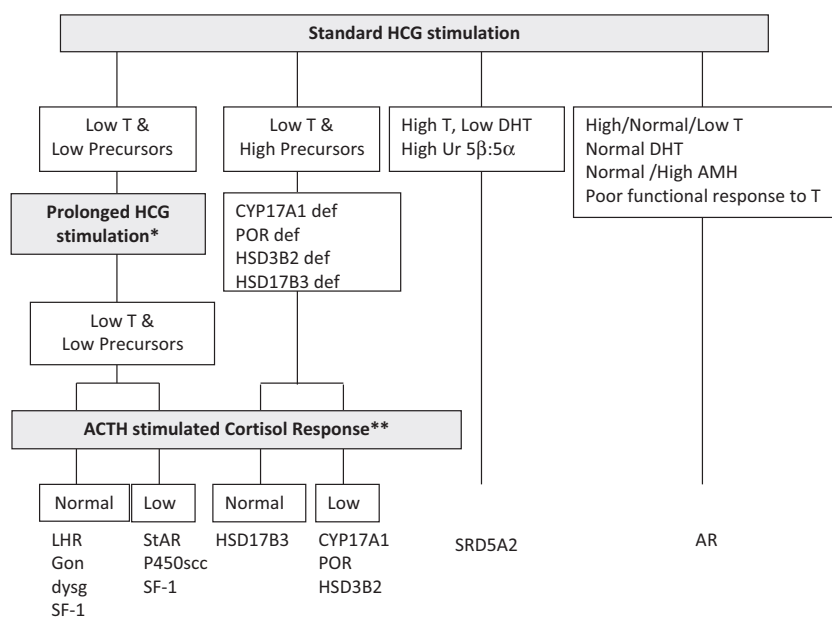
Standard HCG stimulation

Low T &
Low Precursors

Low T &
High Precursors

High T, Low DHT
High Ur $5\beta:5\alpha$

High/Normal/Low T
Normal DHT
Normal /High AMH
Poor functional response to T

Prolonged HCG stimulation*

CYP17A1 def
POR def
HSD3B2 def
HSD17B3 def

Low T &
Low Precursors

ACTH stimulated Cortisol Response**

Normal

Low

Normal

Low

LHR
Gon
dysg
SF-1

StAR
P450scc
SF-1

HSD17B3

CYP17A1
POR
HSD3B2

SRD5A2

AR